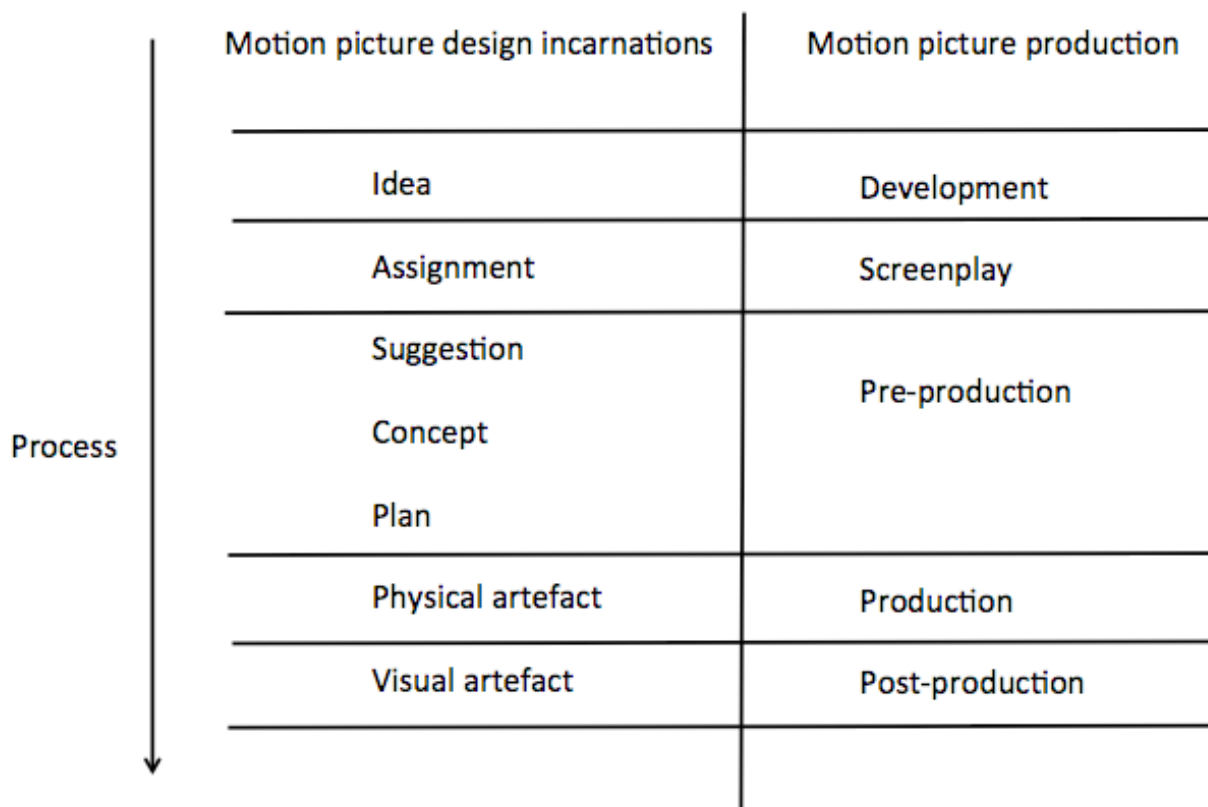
Process

| Motion picture design incarnations | Motion picture production |
|---|---|
| Idea | Development |
| Assignment | Screenplay |
| Suggestion<br>Concept<br>Plan | Pre-production |
| Physical artefact | Production |
| Visual artefact | Post-production |